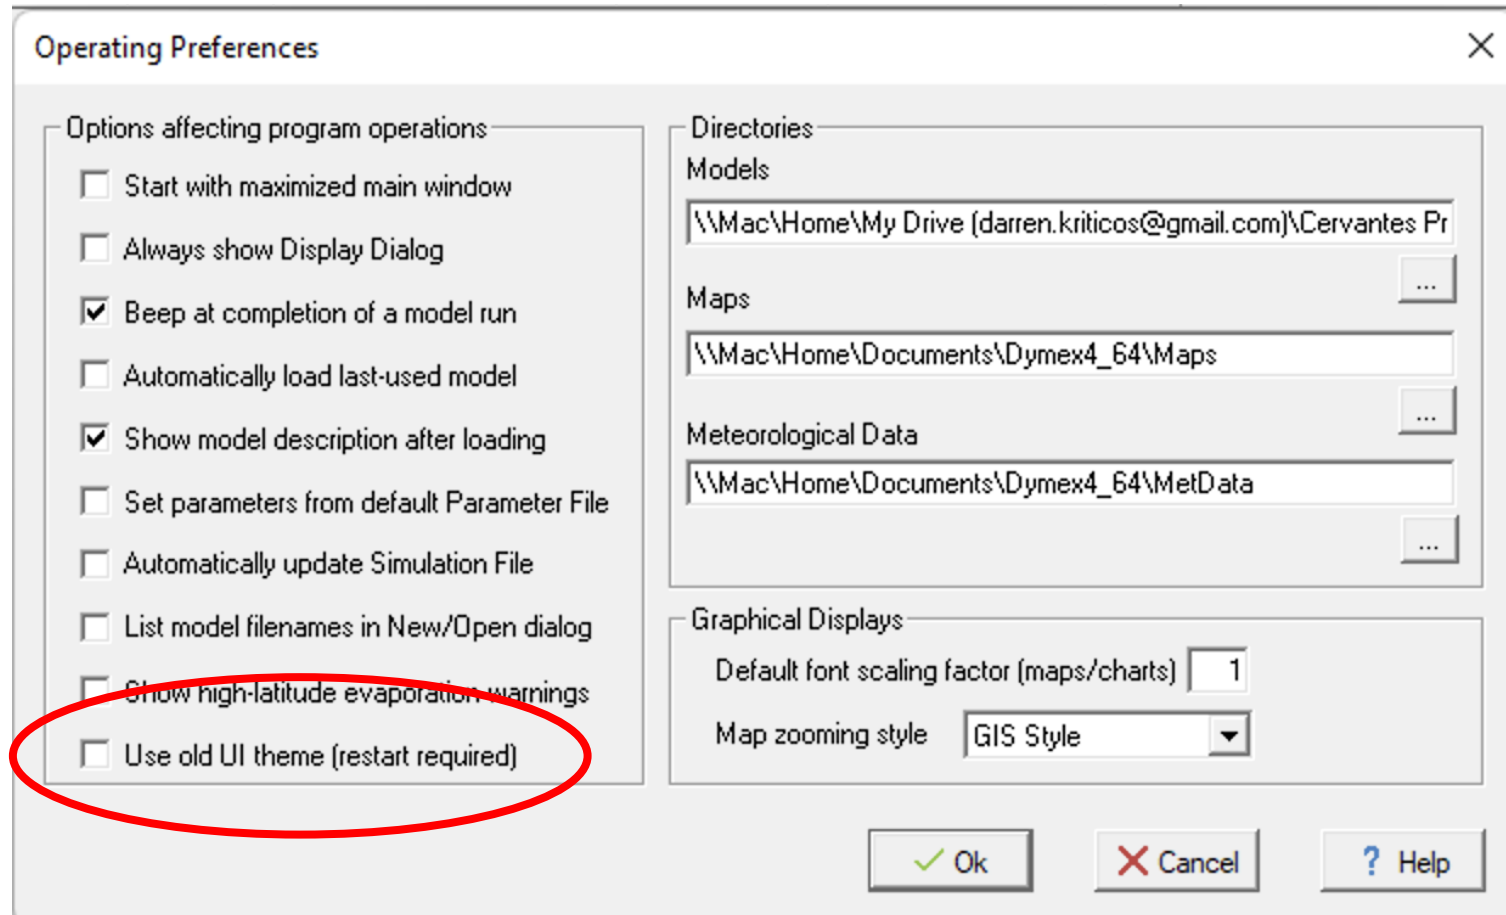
Operating Preferences

Options affecting program operations

Start with maximized main window

Always show Display Dialog

Beep at completion of a model run

Automatically load last-used model

Show model description after loading

Set parameters from default Parameter File

Automatically update Simulation File

List model filenames in New/Open dialog

Show high-latitude evaporation warnings

Use old UI theme (restart required)

Directories

Models

\\Mac\Home\My Drive (darren.kriticos@gmail.com)\Cervantes Pr

...

Maps

\\Mac\Home\Documents\Dymex4_64\Maps

...

Meteorological Data

\\Mac\Home\Documents\Dymex4_64\MetData

...

Graphical Displays

Default font scaling factor (maps/charts) 1

Map zooming style GIS Style

Ok

Cancel

? Help